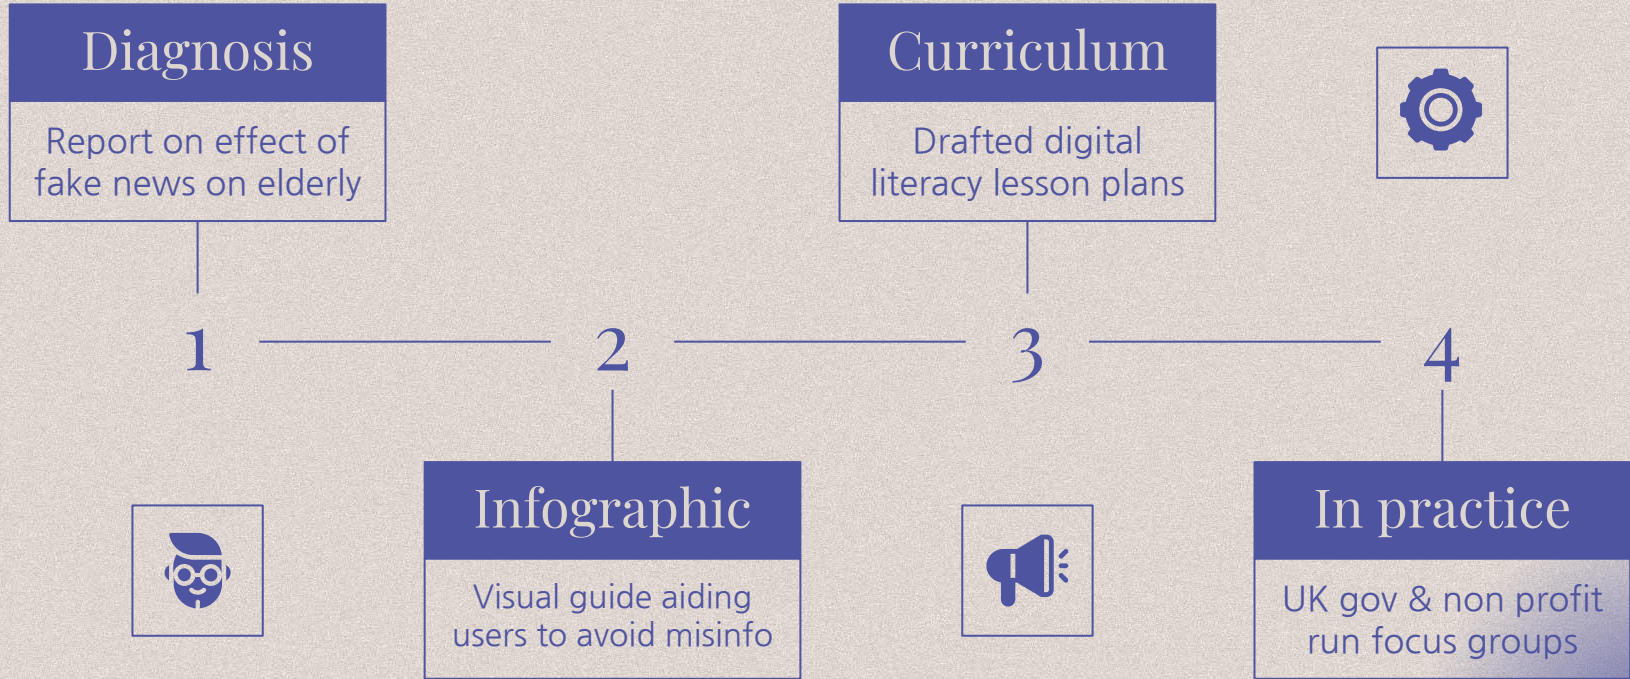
Diagnosis

Report on effect of fake news on elderly

Curriculum

Drafted digital literacy lesson plans

1

2

3

4

Infographic

Visual guide aiding users to avoid misinfo

In practice

UK gov & non profit run focus groups